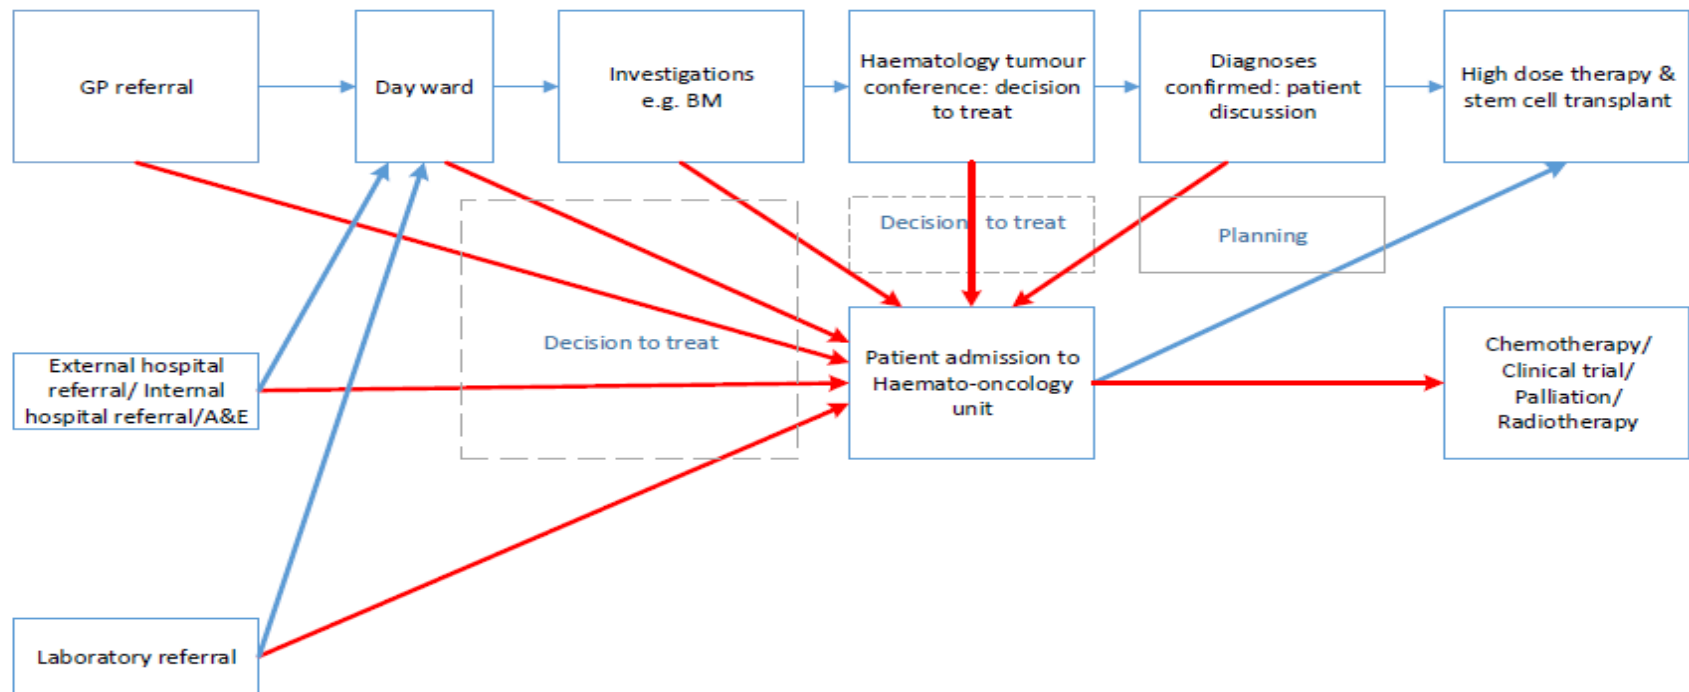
GP referral

Day ward

Investigations e.g. BM

Haematology tumour conference: decision to treat

Diagnoses confirmed: patient discussion

High dose therapy & stem cell transplant

Decision to treat

Planning

Decision to treat

Patient admission to Haemato-oncology unit

External hospital referral/ Internal hospital referral/A&E

Chemotherapy/ Clinical trial/ Palliation/ Radiotherapy

Laboratory referral